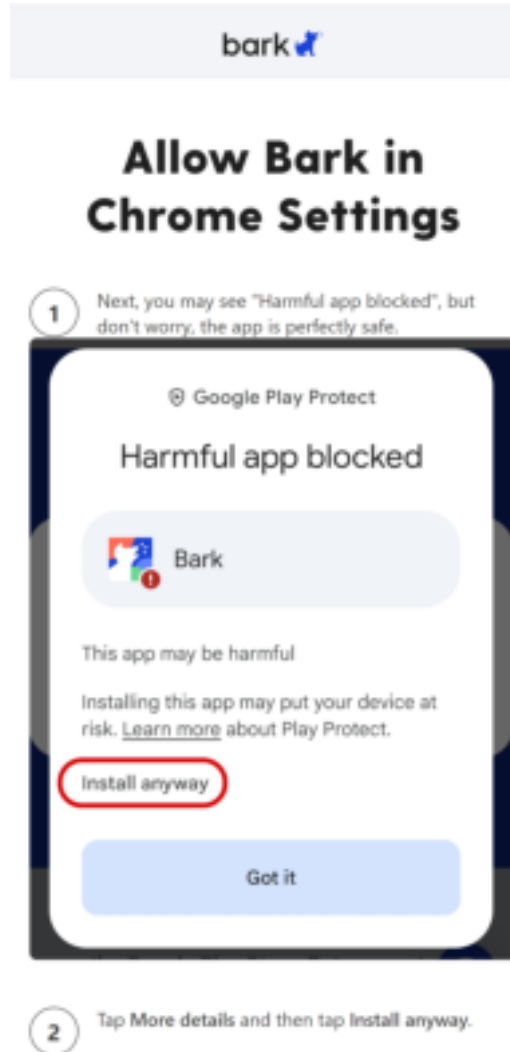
bark

Allow Bark in Chrome Settings

1 Next, you may see "Harmful app blocked", but don't worry, the app is perfectly safe.

Google Play Protect

Harmful app blocked

Bark

This app may be harmful

Installing this app may put your device at risk. Learn more about Play Protect.

Install anyway

Got it

2 Tap More details and then tap Install anyway.